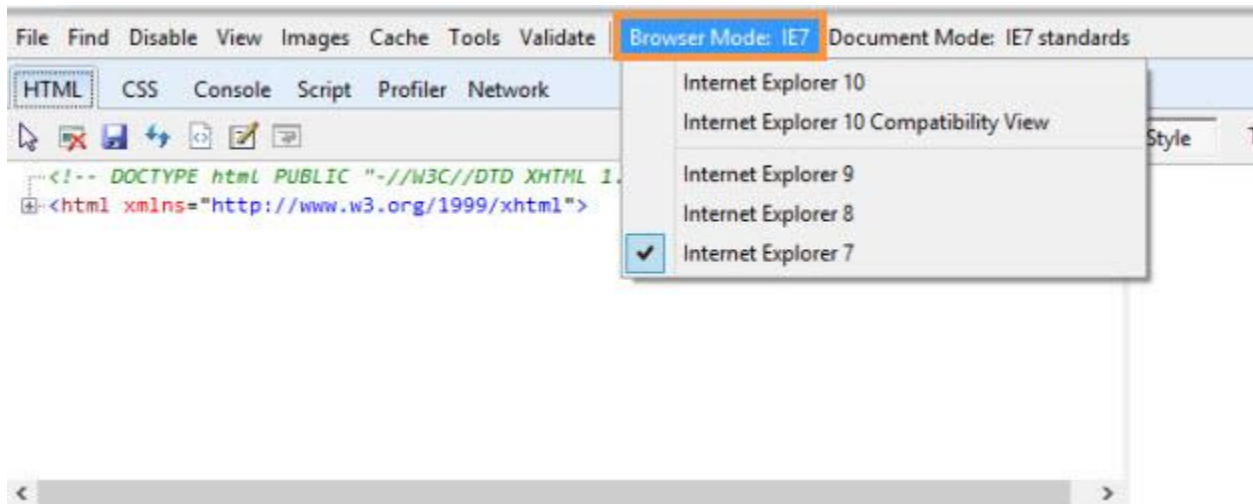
File Find Disable View Images Cache Tools Validate Browser Mode: IE7 Document Mode: IE7 standards

HTML CSS Console Script Profiler Network

Internet Explorer 10
Internet Explorer 10 Compatibility View
Internet Explorer 9
Internet Explorer 8
✔ Internet Explorer 7

Style

<!-- DOCTYPE html PUBLIC "-//W3C//DTD XHTML 1.
<html xmlns="http://www.w3.org/1999/xhtml">

<
>